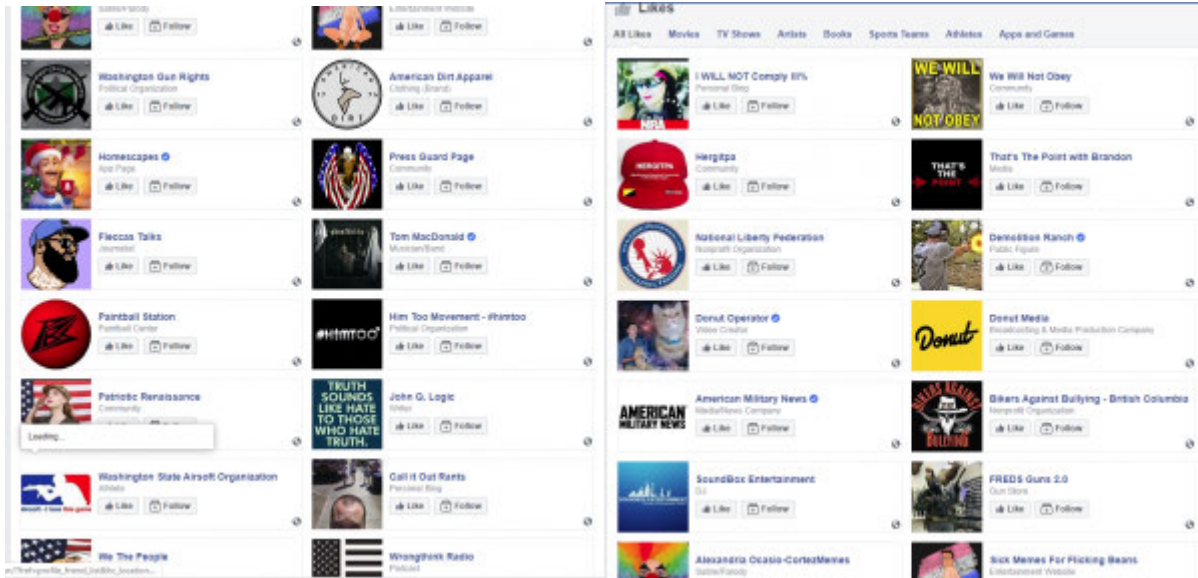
Satire/Parody
Like Follow

Entertainment Website
Like Follow

Washington Gun Rights
Political Organization
Like Follow

American Dirt Apparel
Clothing (Brand)
Like Follow

Homescapes
App Page
Like Follow

Press Guard Page
Community
Like Follow

Fleccas Talks
Journalist
Like Follow

Tom MacDonald
Musician/Band
Like Follow

Paintball Station
Paintball Center
Like Follow

Him Too Movement - #himtoo
Political Organization
Like Follow

Patriotic Renaissance
Community
Loading...

John G. Logic
Writer
Like Follow

Washington State Airsoft Organization
Athlete
Like Follow

Call it Out Rants
Personal Blog
Like Follow

We The People

Wrongthink Radio
Podcast

Likes
All Likes Movies TV Shows Artists Books Sports Teams Athletes Apps and Games

I WILL NOT Comply III%
Personal Blog
Like Follow

We Will Not Obey
Community
Like Follow

Hergitpa
Community
Like Follow

That's The Point with Brandon
Media
Like Follow

National Liberty Federation
Nonprofit Organization
Like Follow

Demolition Ranch
Public Figure
Like Follow

Donut Operator
Video Creator
Like Follow

Donut Media
Broadcasting & Media Production Company
Like Follow

American Military News
Media/News Company
Like Follow

Bikers Against Bullying - British Columbia
Nonprofit Organization
Like Follow

SoundBox Entertainment
DJ
Like Follow

FREDS Guns 2.0
Gun Store
Like Follow

Alexandria Ocasio-CortezMemes
Satire/Parody

Sick Memes For Flicking Beans
Entertainment Website

WE WILL NOT OBEY
THAT'S THE POINT
#HIMTOO
TRUTH SOUNDS LIKE HATE TO THOSE WHO HATE TRUTH.
AMERICAN MILITARY NEWS
Donut